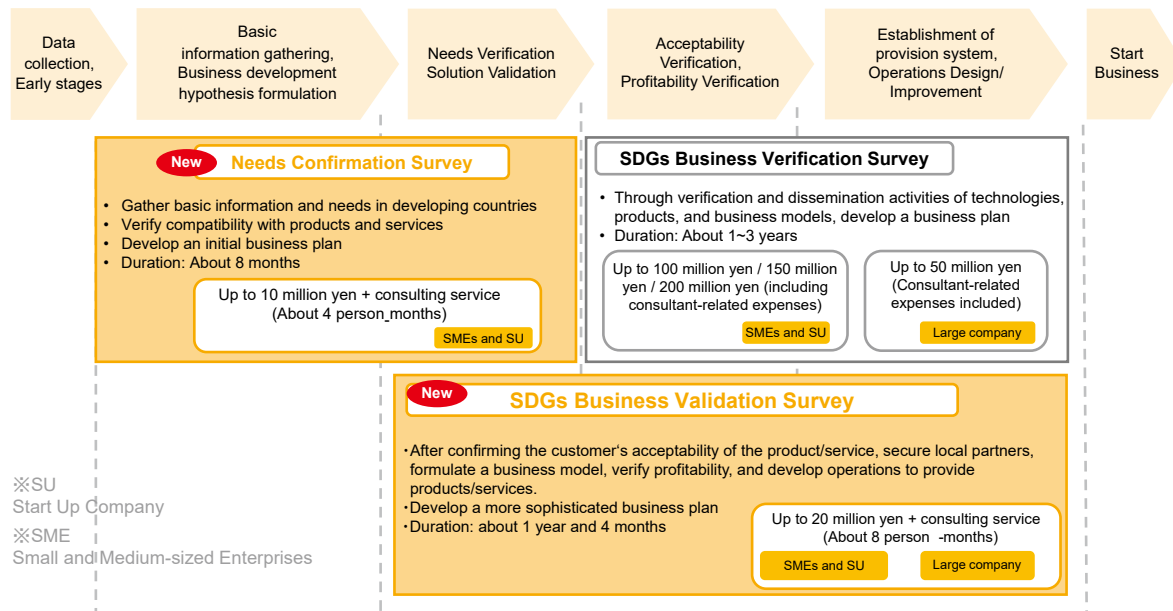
Data collection, Early stages

Basic information gathering, Business development hypothesis formulation

Needs Verification Solution Validation

Acceptability Verification, Profitability Verification

Establishment of provision system, Operations Design/ Improvement

Start Business

New

Needs Confirmation Survey

• Gather basic information and needs in developing countries
• Verify compatibility with products and services
• Develop an initial business plan
• Duration: About 8 months

Up to 10 million yen + consulting service (About 4 person_months)

SMEs and SU

SDGs Business Verification Survey

• Through verification and dissemination activities of technologies, products, and business models, develop a business plan
• Duration: About 1~3 years

Up to 100 million yen / 150 million yen / 200 million yen (including consultant-related expenses)

SMEs and SU

Up to 50 million yen (Consultant-related expenses included)

Large company

New

SDGs Business Validation Survey

・After confirming the customer's acceptability of the product/service, secure local partners, formulate a business model, verify profitability, and develop operations to provide products/services.
・Develop a more sophisticated business plan
・Duration: about 1 year and 4 months

Up to 20 million yen + consulting service (About 8 person -months)

SMEs and SU

Large company

※SU
Start Up Company
※SME
Small and Medium-sized Enterprises